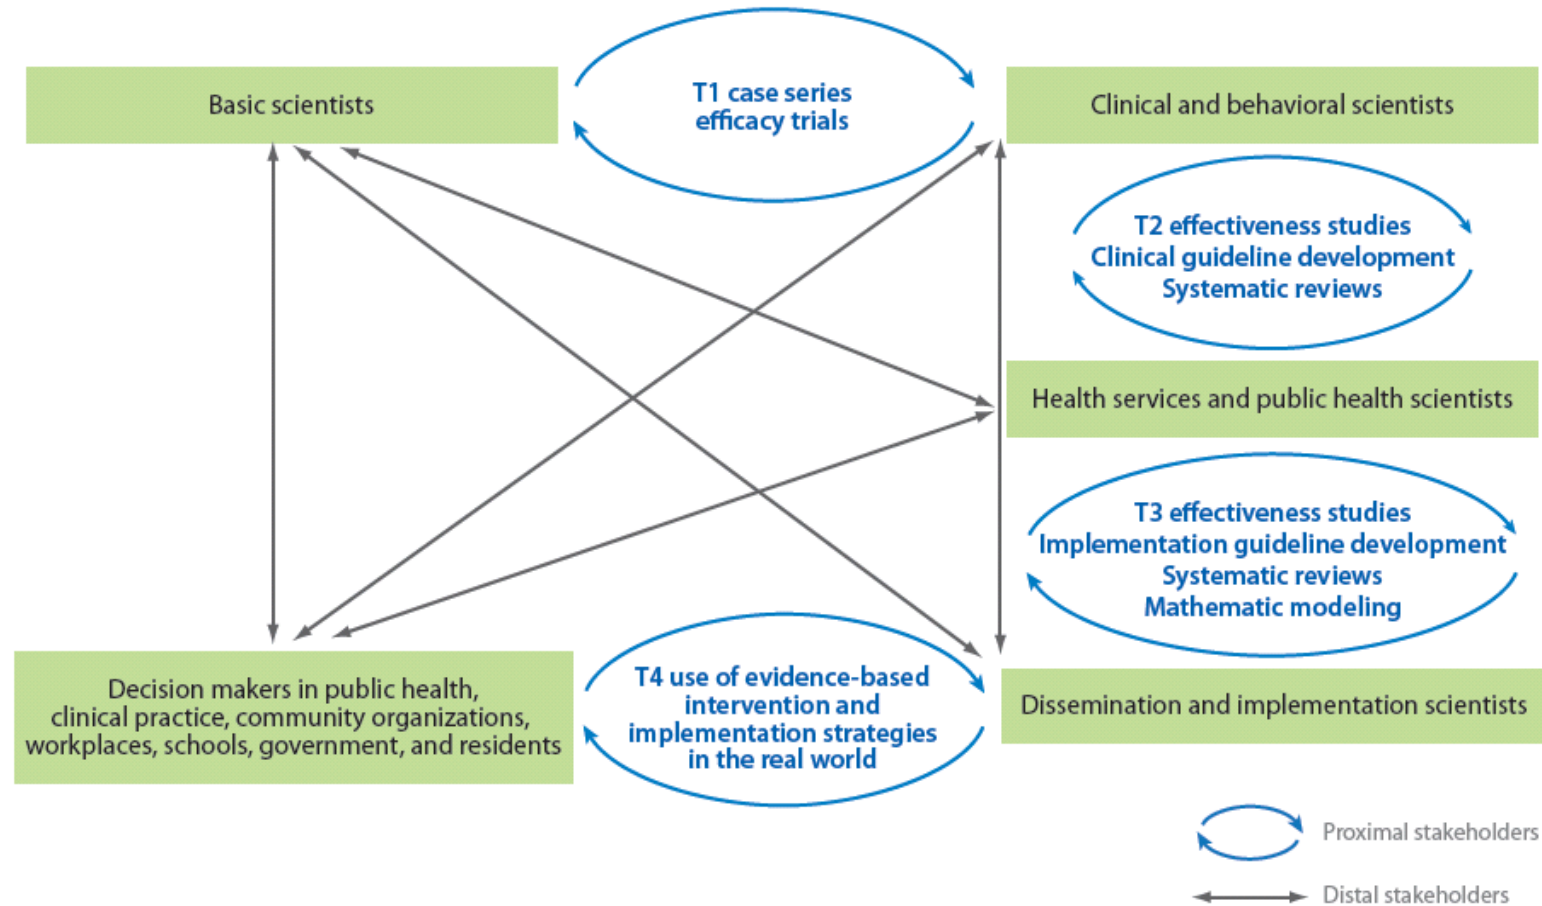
Basic scientists

T1 case series
efficacy trials

Clinical and behavioral scientists

T2 effectiveness studies
Clinical guideline development
Systematic reviews

Health services and public health scientists

T3 effectiveness studies
Implementation guideline development
Systematic reviews
Mathematic modeling

Decision makers in public health, clinical practice, community organizations, workplaces, schools, government, and residents

T4 use of evidence-based intervention and implementation strategies in the real world

Dissemination and implementation scientists

Proximal stakeholders

Distal stakeholders